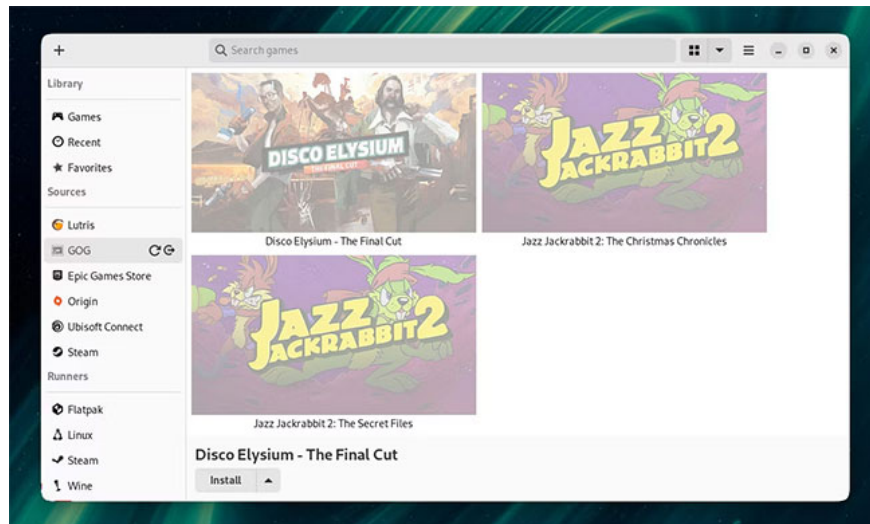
+

Search games

Library

Games

Recent

Favorites

Sources

Lutris

GOG

Epic Games Store

Origin

Ubisoft Connect

Steam

Runners

Flatpak

Linux

Steam

Wine

DISCO ELYSIUM
THE FINAL CUT

Disco Elysium - The Final Cut

JAZZ JACKRABBIT 2

Jazz Jackrabbit 2: The Christmas Chronicles

JAZZ JACKRABBIT 2

Jazz Jackrabbit 2: The Secret Files

Disco Elysium - The Final Cut

Install